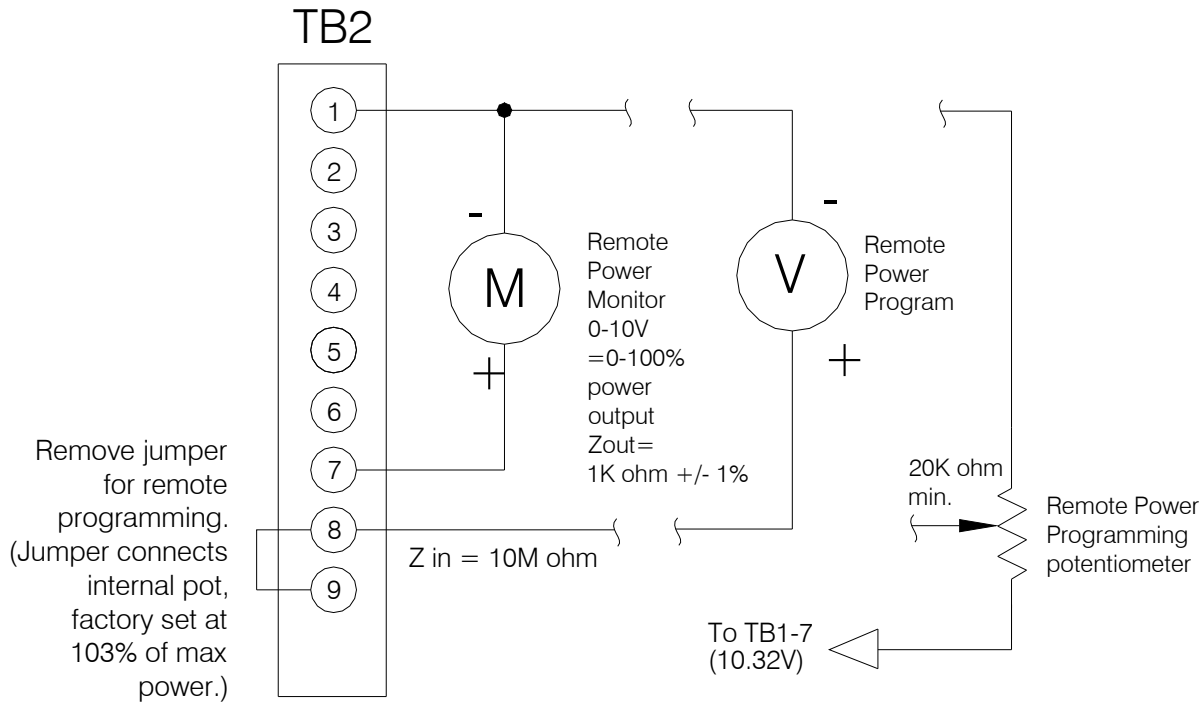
TB2

1
2
3
4
5
6
7
8
9

Remove jumper for remote programming. (Jumper connects internal pot, factory set at 103% of max power.)

-
M
+

Remote Power Monitor 0-10V =0-100% power output Zout= 1K ohm +/- 1%

-
V
+

Remote Power Program

Z in = 10M ohm

20K ohm min.

Remote Power Programming potentiometer

To TB1-7 (10.32V)